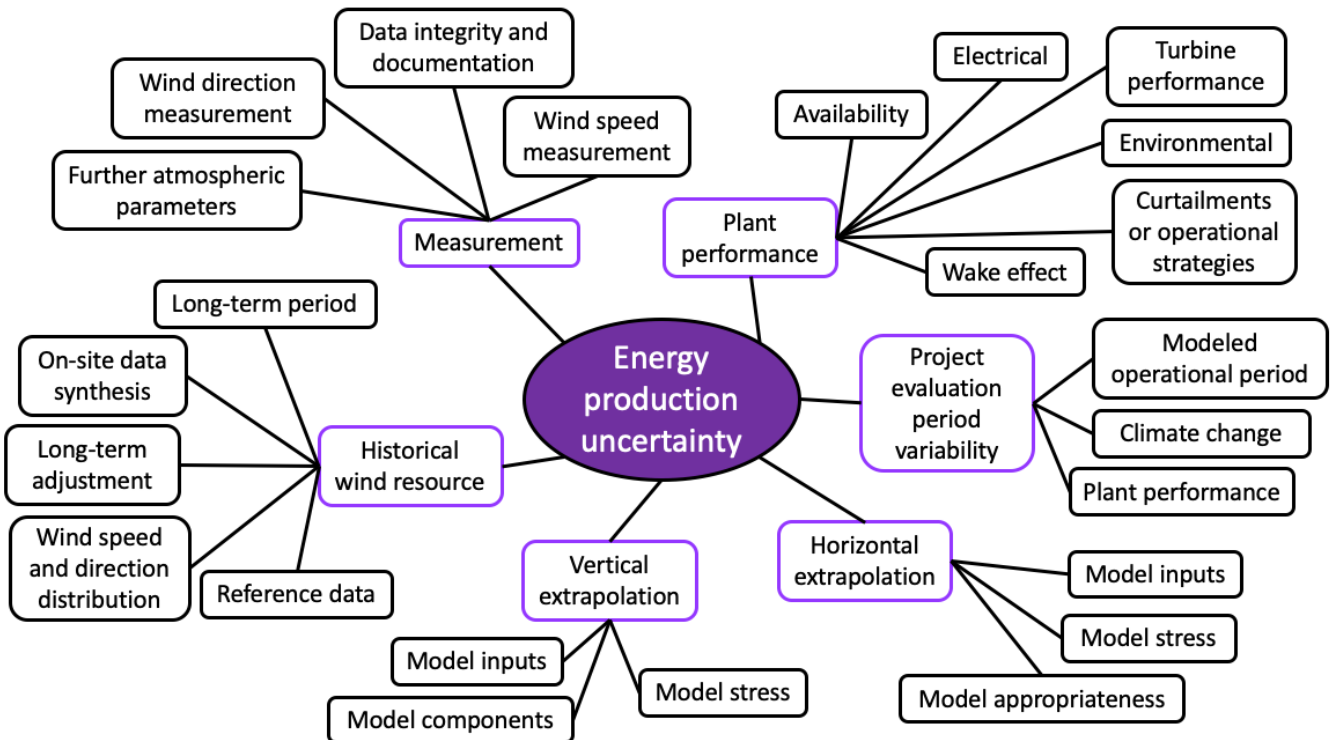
Energy production uncertainty

Measurement
Data integrity and documentation
Wind direction measurement
Wind speed measurement
Further atmospheric parameters

Plant performance
Electrical
Turbine performance
Availability
Environmental
Curtailments or operational strategies
Wake effect

Project evaluation period variability
Modeled operational period
Climate change
Plant performance

Horizontal extrapolation
Model inputs
Model stress
Model appropriateness

Vertical extrapolation
Model inputs
Model stress
Model components

Historical wind resource
Long-term period
On-site data synthesis
Long-term adjustment
Wind speed and direction distribution
Reference data